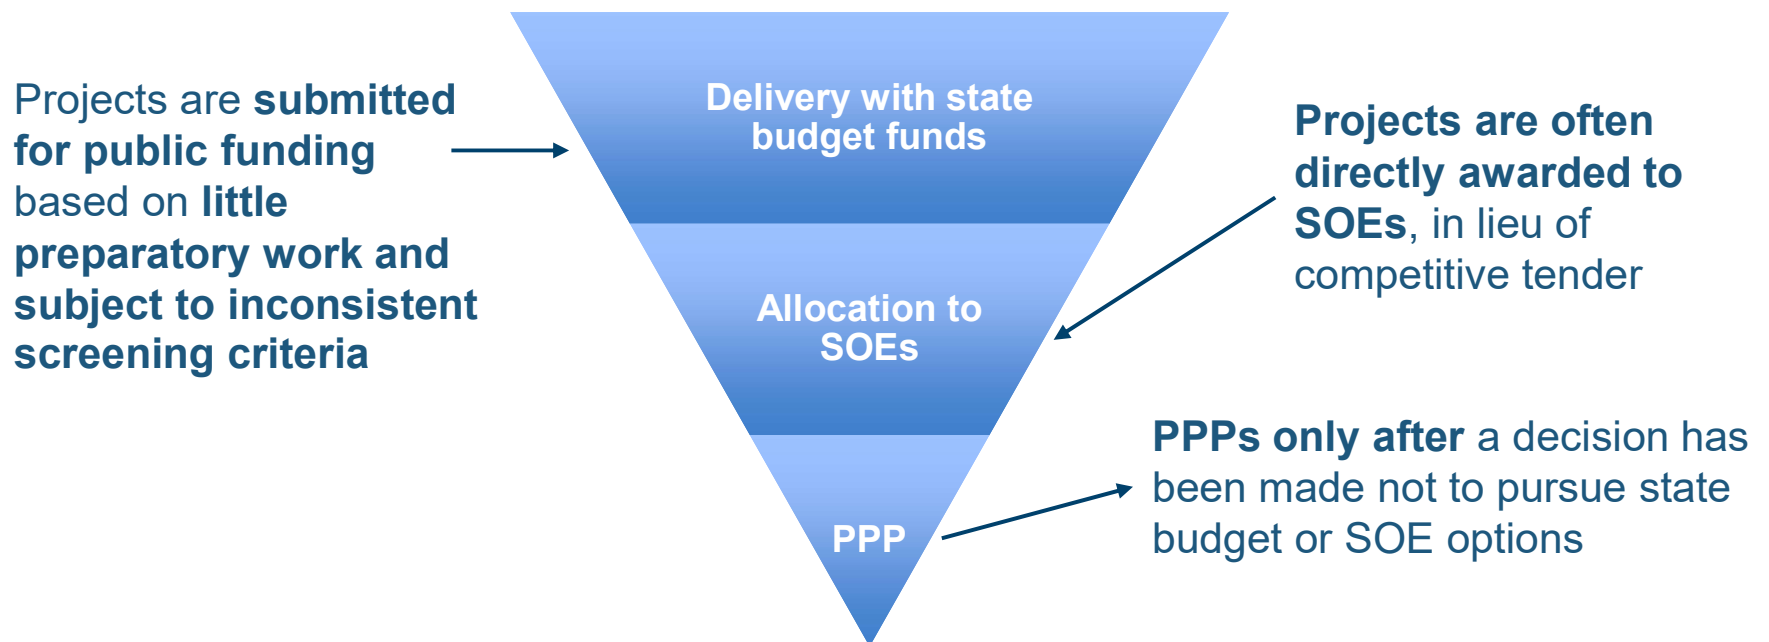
Projects are submitted for public funding based on little preparatory work and subject to inconsistent screening criteria

Delivery with state budget funds

Allocation to SOEs

PPP

Projects are often directly awarded to SOEs, in lieu of competitive tender

PPPs only after a decision has been made not to pursue state budget or SOE options